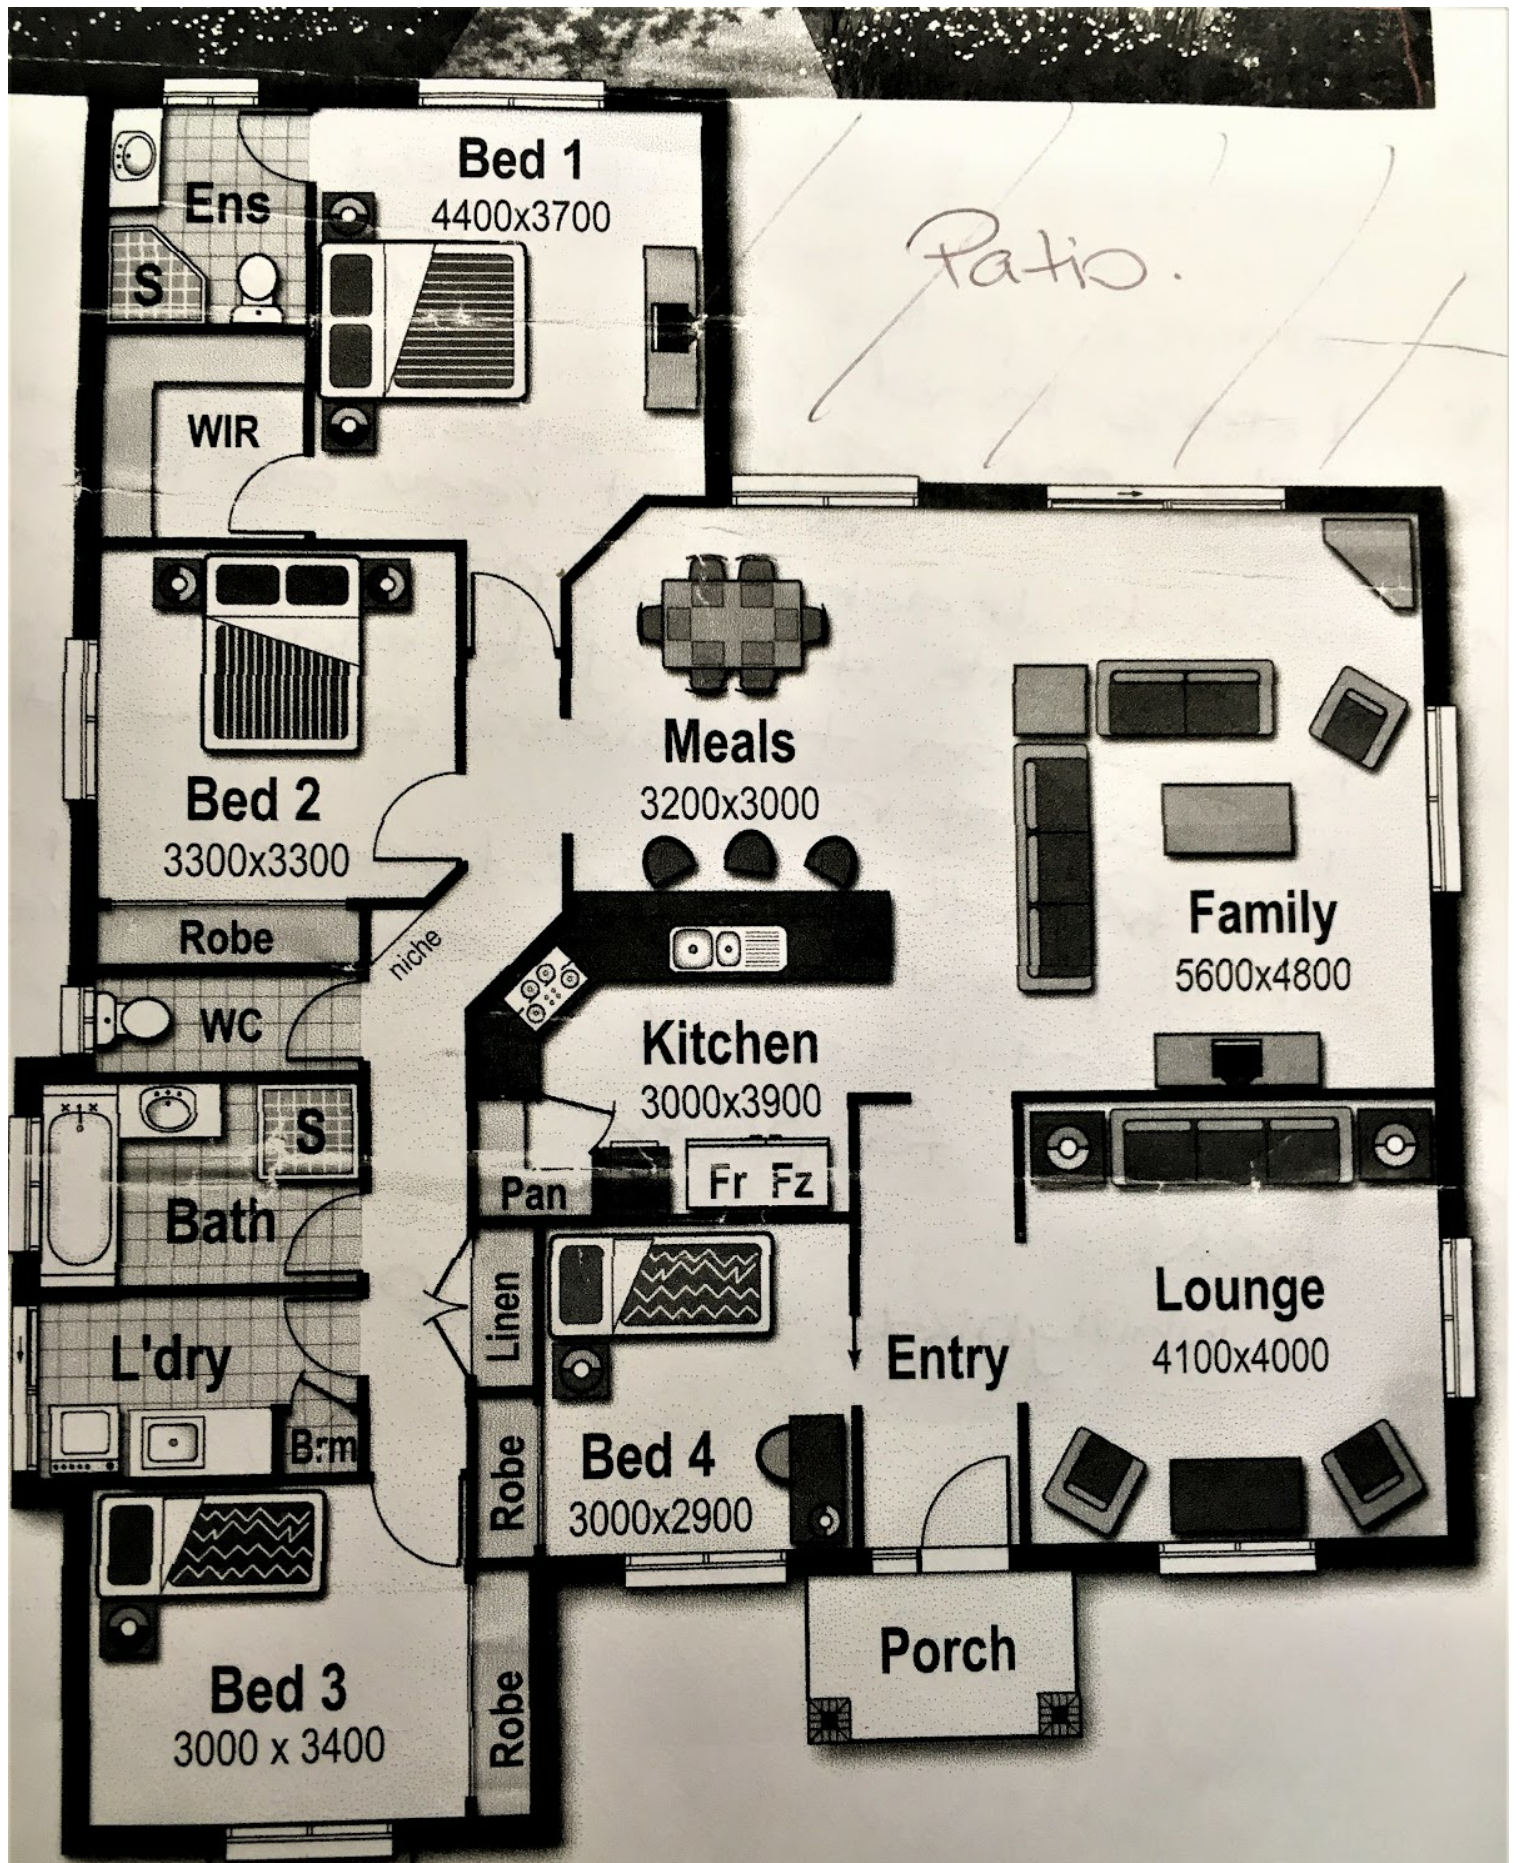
Bed 1
4400x3700

Ens

S

Patio.

WIR

Bed 2
3300x3300

Meals
3200x3000

Family
5600x4800

Robe

niche

WC

Kitchen
3000x3900

S

Bath

Pan

Fr Fz

Linen

L'dry

Entry

Lounge
4100x4000

B:rm

Robe

Bed 4
3000x2900

Porch

Bed 3
3000 x 3400

Robe